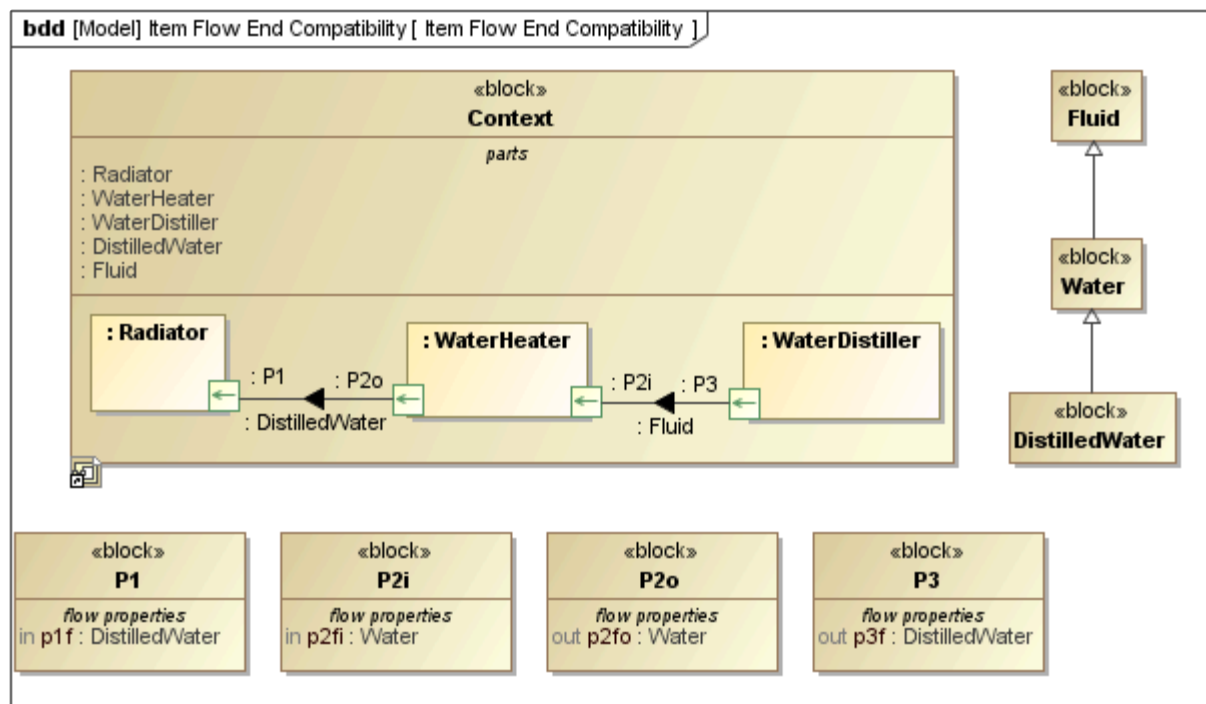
bdd [Model] Item Flow End Compatibility [ Item Flow End Compatibility ]

«block»
Context

parts
: Radiator
: WaterHeater
: WaterDistiller
: DistilledWater
: Fluid

: Radiator

: WaterHeater

: WaterDistiller

: P1

: P2o

: DistilledWater

: P2i

: P3

: Fluid

«block»
Fluid

«block»
Water

«block»
DistilledWater

«block»
P1
flow properties
in p1f : DistilledWater

«block»
P2i
flow properties
in p2fi : Water

«block»
P2o
flow properties
out p2fo : Water

«block»
P3
flow properties
out p3f : DistilledWater